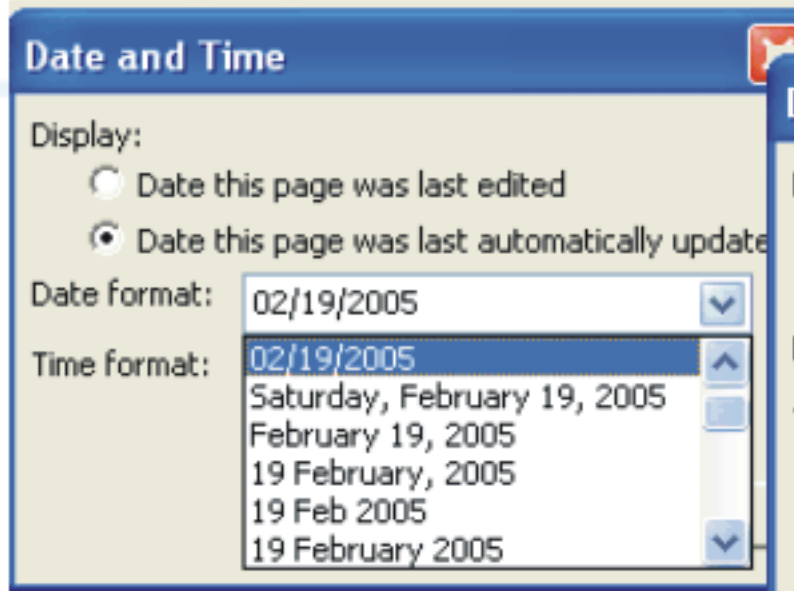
Date and Time

Display:

Date this page was last edited

Date this page was last automatically update

Date format: 02/19/2005

Time format:

02/19/2005
Saturday, February 19, 2005
February 19, 2005
19 February, 2005
19 Feb 2005
19 February 2005